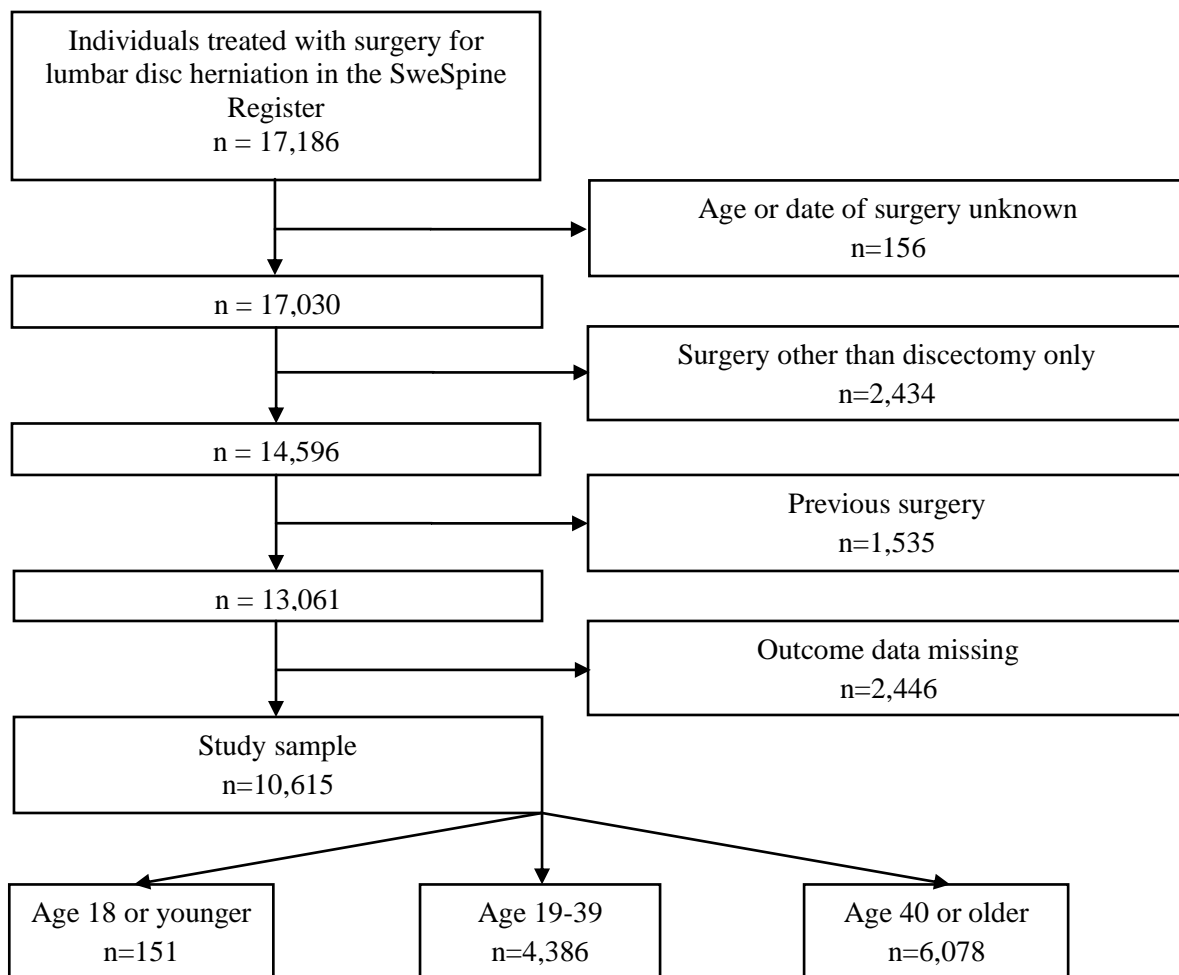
Individuals treated with surgery for lumbar disc herniation in the SweSpine Register
n = 17,186

Age or date of surgery unknown
n=156

n = 17,030

Surgery other than discectomy only
n=2,434

n = 14,596

Previous surgery
n=1,535

n = 13,061

Outcome data missing
n=2,446

Study sample
n=10,615

Age 18 or younger
n=151

Age 19-39
n=4,386

Age 40 or older
n=6,078